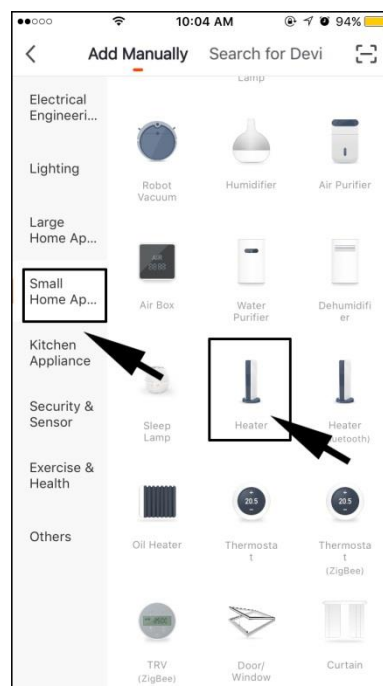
10:04 AM 94%

Add Manually Search for Devi

Lamp

Electrical Engineeri...

Lighting

Large Home Ap...

Small Home Ap...

Kitchen Appliance

Security & Sensor

Exercise & Health

Others

Robot Vacuum

Humidifier

Air Purifier

Air Box

Water Purifier

Dehumidifier

Sleep Lamp

Heater

Heater (Bluetooth)

Oil Heater

Thermostat

Thermostat (ZigBee)

20.5

20.5

TRV (ZigBee)

Door/ Window

Curtain